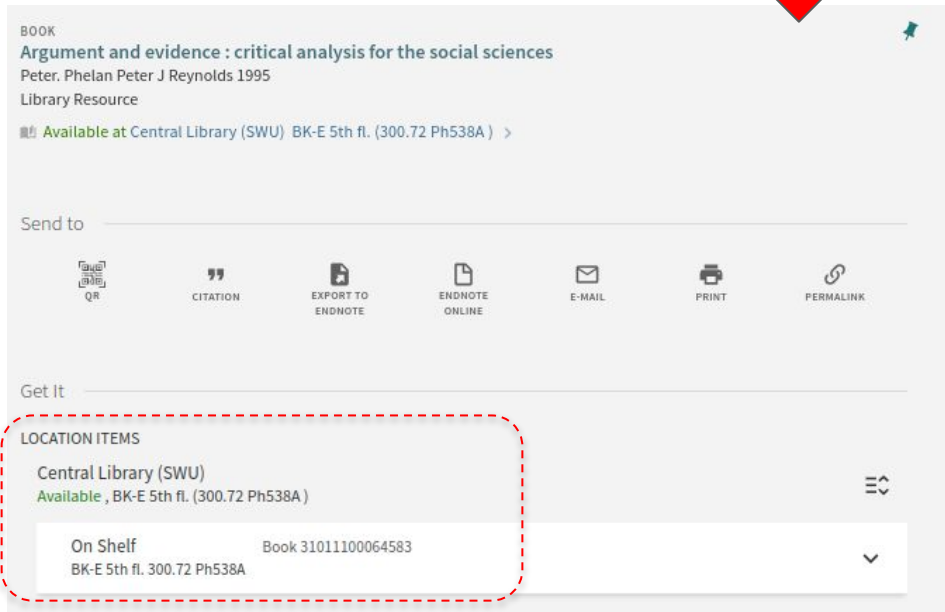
BOOK
Argument and evidence : critical analysis for the social sciences
Peter. Phelan Peter J Reynolds 1995
Library Resource

Available at Central Library (SWU) BK-E 5th fl. (300.72 Ph538A ) >

Send to

QR
CITATION
EXPORT TO ENDNOTE
ENDNOTE ONLINE
E-MAIL
PRINT
PERMALINK

Get It

LOCATION ITEMS
Central Library (SWU)
Available , BK-E 5th fl. (300.72 Ph538A )

On Shelf
BK-E 5th fl. 300.72 Ph538A
Book 31011100064583